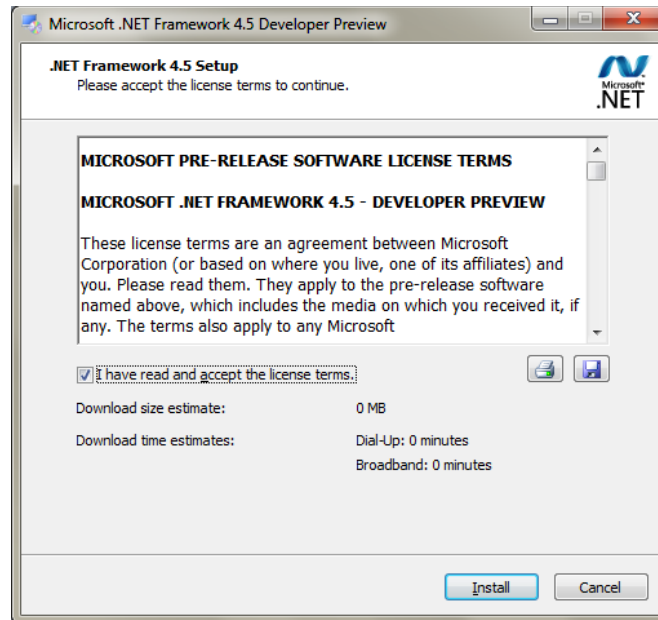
Microsoft .NET Framework 4.5 Developer Preview

.NET Framework 4.5 Setup
Please accept the license terms to continue.

Microsoft® .NET

MICROSOFT PRE-RELEASE SOFTWARE LICENSE TERMS

MICROSOFT .NET FRAMEWORK 4.5 - DEVELOPER PREVIEW

These license terms are an agreement between Microsoft Corporation (or based on where you live, one of its affiliates) and you. Please read them. They apply to the pre-release software named above, which includes the media on which you received it, if any. The terms also apply to any Microsoft

I have read and accept the license terms.

Download size estimate: 0 MB

Download time estimates: Dial-Up: 0 minutes
Broadband: 0 minutes

Install Cancel